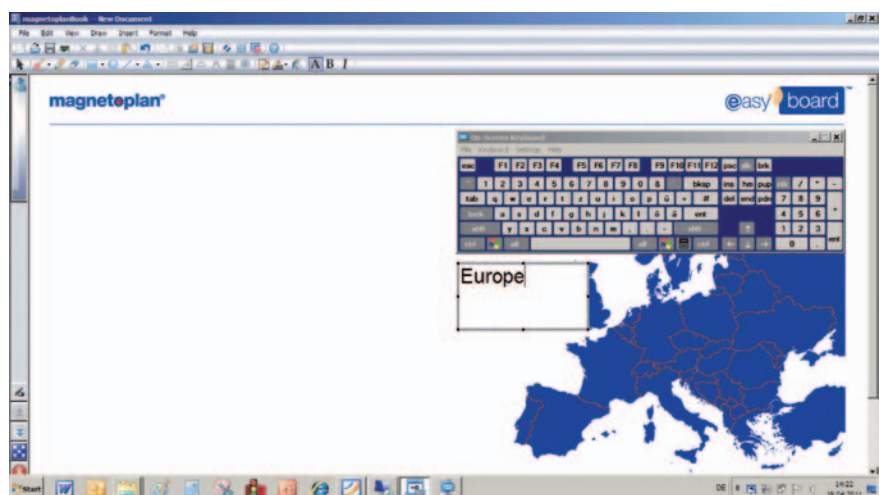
magnetoplanBook - New Document

File Edit View Draw Insert Format Help

A B I

magnetoplan®

easy board

On-Screen Keyboard

File Keyboard Settings Help

esc F1 F2 F3 F4 F5 F6 F7 F8 F9 F10 F11 F12 psc slk brk

1 2 3 4 5 6 7 8 9 0 bksp ins hm pup

tab q w e r t z u i o p # del end pdn 7 8 9

lock a s d f g h j k l ent 4 5 6

shft y x c v b n m shft 1 2 3

ctrl alt alt ctrl 0 ent

Europe

Start

DE 14:22